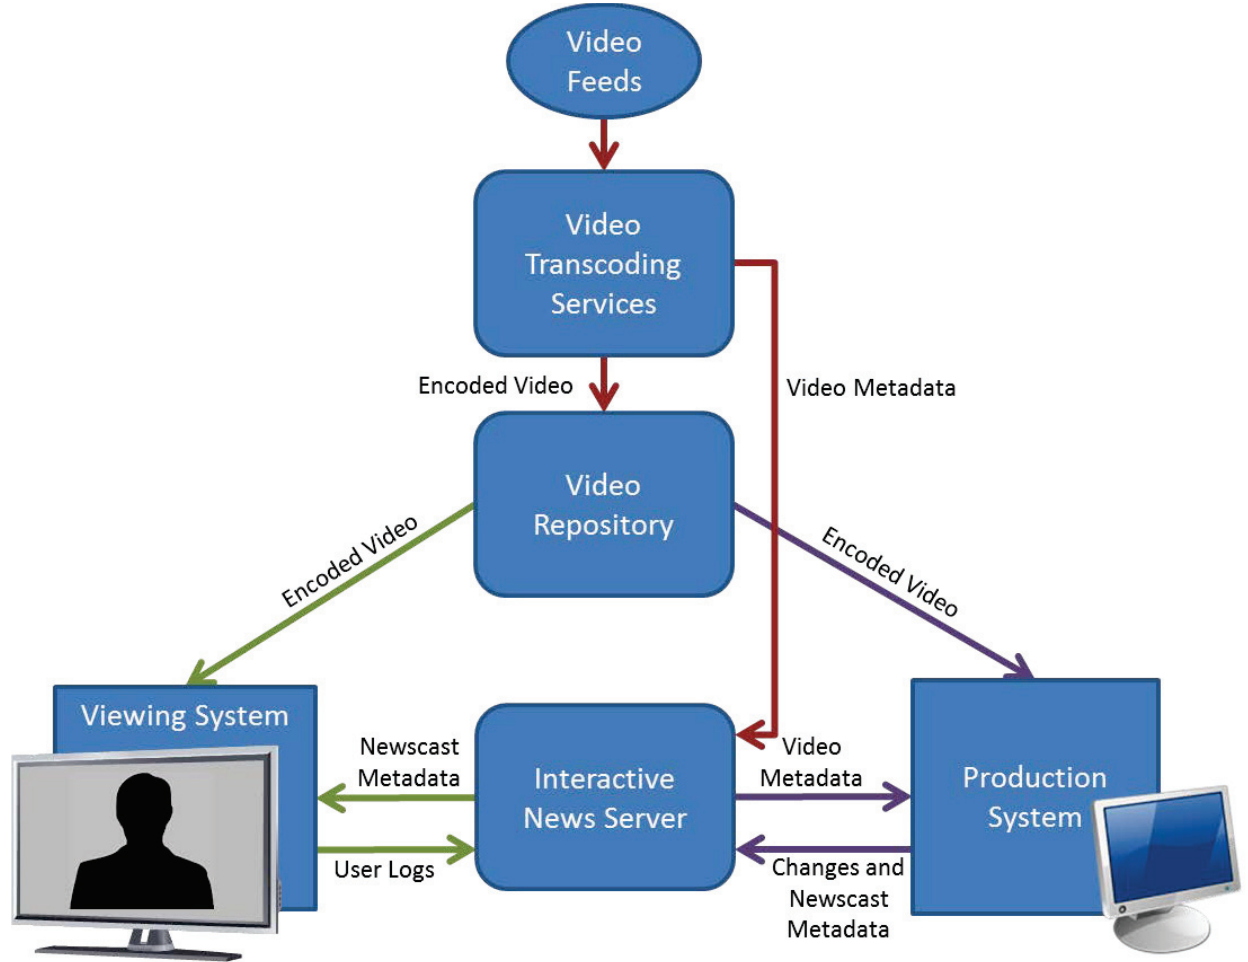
Video Feeds

Video Transcoding Services

Encoded Video

Video Metadata

Video Repository

Encoded Video

Encoded Video

Viewing System

Newscast Metadata

User Logs

Interactive News Server

Video Metadata

Changes and Newscast Metadata

Production System